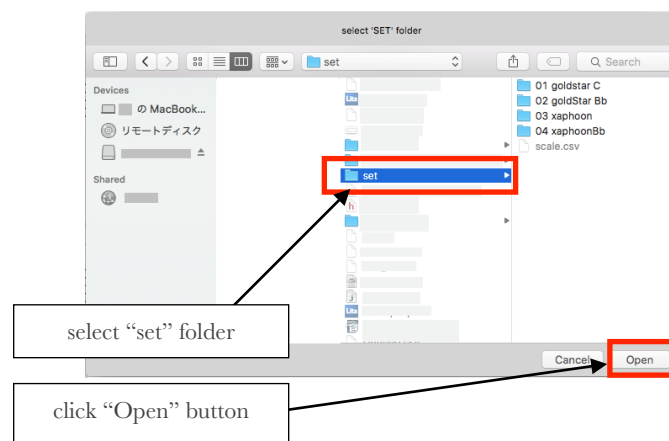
select 'SET' folder

set

Search

Devices

の MacBook...

リモートディスク

Shared

set

01 goldstar C

02 goldStar Bb

03 xaphoon

04 xaphoonBb

scale.csv

select “set” folder

Cancel

Open

click “Open” button